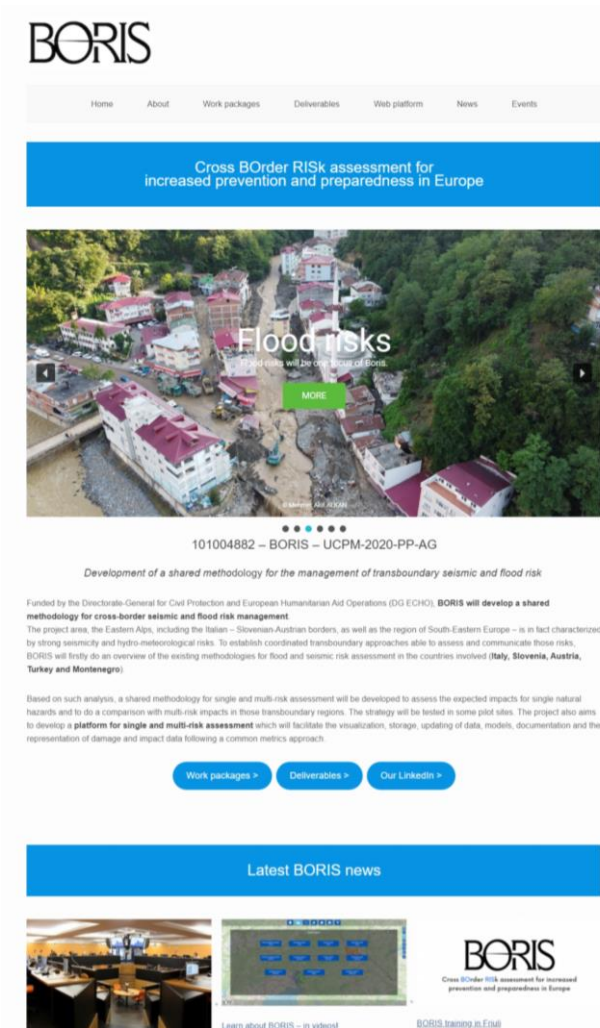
BORIS

Home About Work packages Deliverables Web platform News Events

Cross BOrder RISk assessment for increased prevention and preparedness in Europe

Flood risks

Flood risks will be one focus of Boris.

MORE

© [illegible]

101004882 – BORIS – UCPM-2020-PP-AG

Development of a shared methodology for the management of transboundary seismic and flood risk

Funded by the Directorate-General for Civil Protection and European Humanitarian Aid Operations (DG ECHO), BORIS will develop a shared methodology for cross-border seismic and flood risk management.
The project area, the Eastern Alps, including the Italian – Slovenian-Austrian borders, as well as the region of South-Eastern Europe – is in fact characterized by strong seismicity and hydro-meteorological risks. To establish coordinated transboundary approaches able to assess and communicate those risks, BORIS will firstly do an overview of the existing methodologies for flood and seismic risk assessment in the countries involved (Italy, Slovenia, Austria, Turkey and Montenegro)

Based on such analysis, a shared methodology for single and multi-risk assessment will be developed to assess the expected impacts for single natural hazards and to do a comparison with multi-risk impacts in those transboundary regions. The strategy will be tested in some pilot sites. The project also aims to develop a platform for single and multi-risk assessment which will facilitate the visualization, storage, updating of data, models, documentation and the representation of damage and impact data following a common metrics approach.

Work packages > Deliverables > Our LinkedIn >

Latest BORIS news

Learn about BORIS – in video!

BORIS
Cross BOrder RISk assessment for increased prevention and preparedness in Europe

BORIS training in Friuli